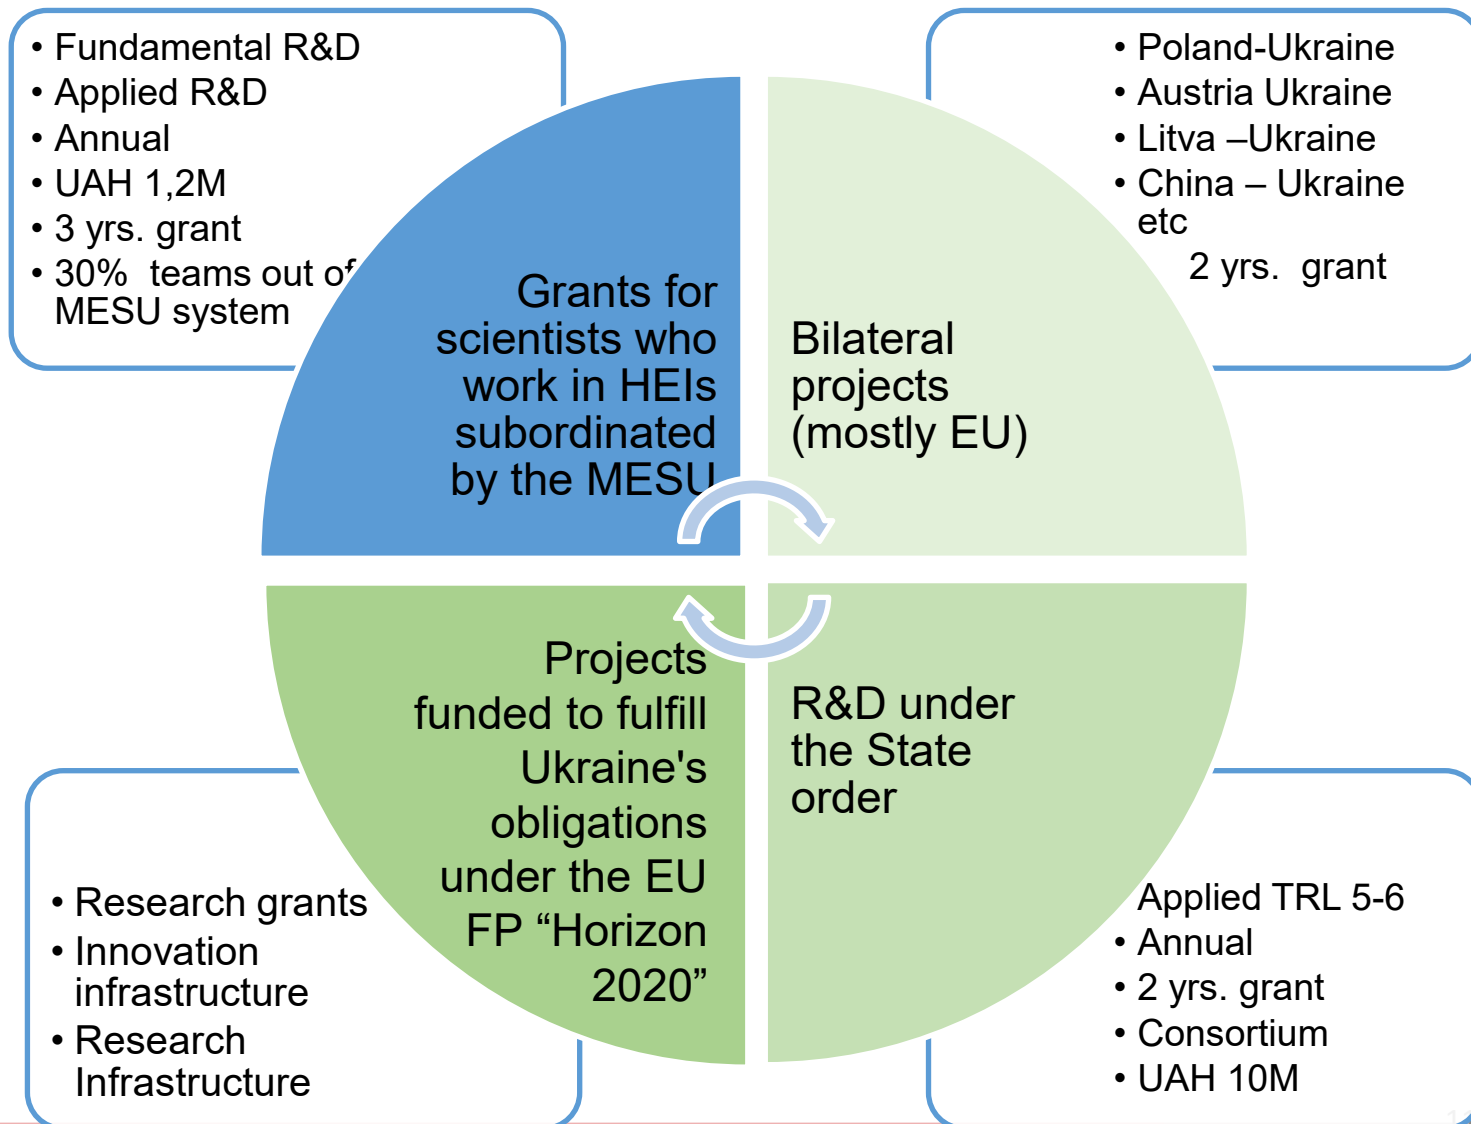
• Fundamental R&D
• Applied R&D
• Annual
• UAH 1,2M
• 3 yrs. grant
• 30% teams out of MESU system

• Poland-Ukraine
• Austria Ukraine
• Litva –Ukraine
• China – Ukraine etc
2 yrs. grant

Grants for scientists who work in HEIs subordinated by the MESU

Bilateral projects (mostly EU)

Projects funded to fulfill Ukraine's obligations under the EU FP “Horizon 2020”

R&D under the State order

• Research grants
• Innovation infrastructure
• Research Infrastructure

Applied TRL 5-6
• Annual
• 2 yrs. grant
• Consortium
• UAH 10M